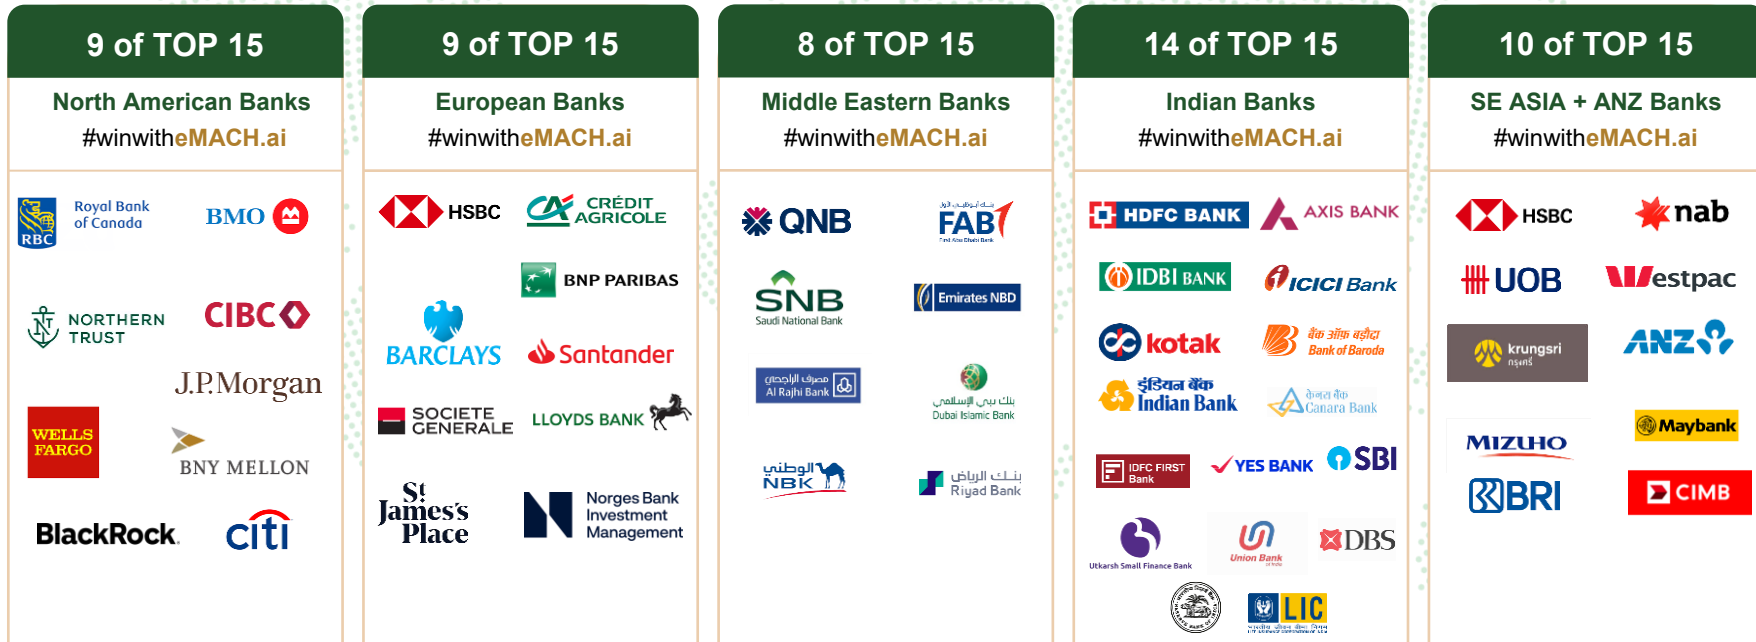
9 of TOP 15

North American Banks

#winwitheMACH.ai

Royal Bank of Canada
RBC

BMO

NORTHERN TRUST

CIBC

J.P.Morgan

WELLS FARGO

BNY MELLON

BlackRock

citi

9 of TOP 15

European Banks

#winwitheMACH.ai

HSBC

CRÉDIT AGRICOLE

BNP PARIBAS

BARCLAYS

Santander

SOCIETE GENERALE

LLOYDS BANK

St James's Place

Norges Bank Investment Management

8 of TOP 15

Middle Eastern Banks

#winwitheMACH.ai

QNB

FAB

SNB
Saudi National Bank

Emirates NBD

مصرف الراجحي
Al Rajhi Bank

بنك دبي الإسلامي
Dubai Islamic Bank

الوطني
NBK

بنك الرياض
Riyad Bank

14 of TOP 15

Indian Banks

#winwitheMACH.ai

HDFC BANK

AXIS BANK

IDBI BANK

ICICI Bank

kotak

बैंक ऑफ़ बड़ौदा
Bank of Baroda

इंडियन बैंक
Indian Bank

केनरा बैंक
Canara Bank

IDFC FIRST Bank

YES BANK

SBI

Utkarsh Small Finance Bank

Union Bank

DBS

LIC

10 of TOP 15

SE ASIA + ANZ Banks

#winwitheMACH.ai

HSBC

nab

UOB

Westpac

krungsri

ANZ

MIZUHO

Maybank

BRI

CIMB